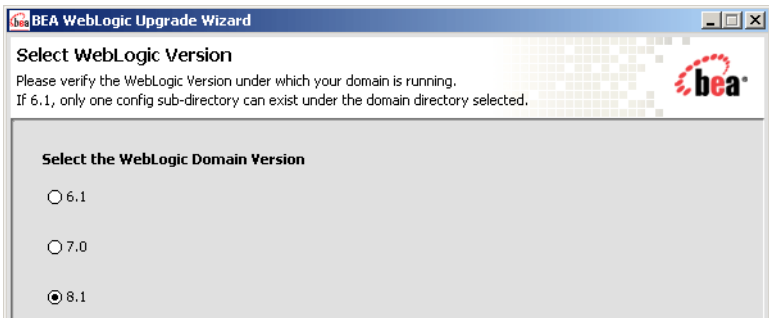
BEA WebLogic Upgrade Wizard

Select WebLogic Version

Please verify the WebLogic Version under which your domain is running.
If 6.1, only one config sub-directory can exist under the domain directory selected.

bea

Select the WebLogic Domain Version

6.1

7.0

8.1